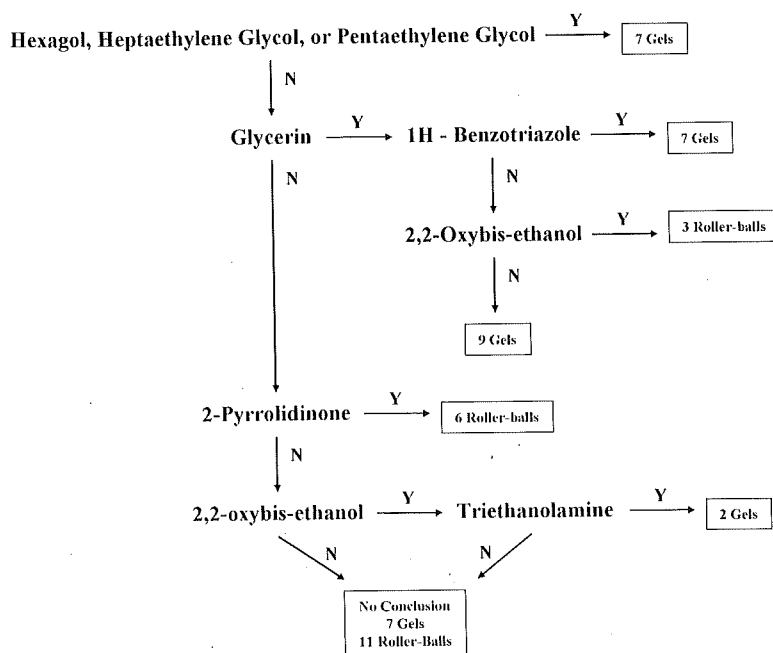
Hexagol, Heptaethylene Glycol, or Pentaethylene Glycol Y 7 Gels

N

Glycerin Y 1H - Benzotriazole Y 7 Gels

N N

2,2-Oxybis-ethanol Y 3 Roller-balls

N

9 Gels

2-Pyrrolidinone Y 6 Roller-balls

N

2,2-oxybis-ethanol Y Triethanolamine Y 2 Gels

N N

No Conclusion
7 Gels
11 Roller-Balls